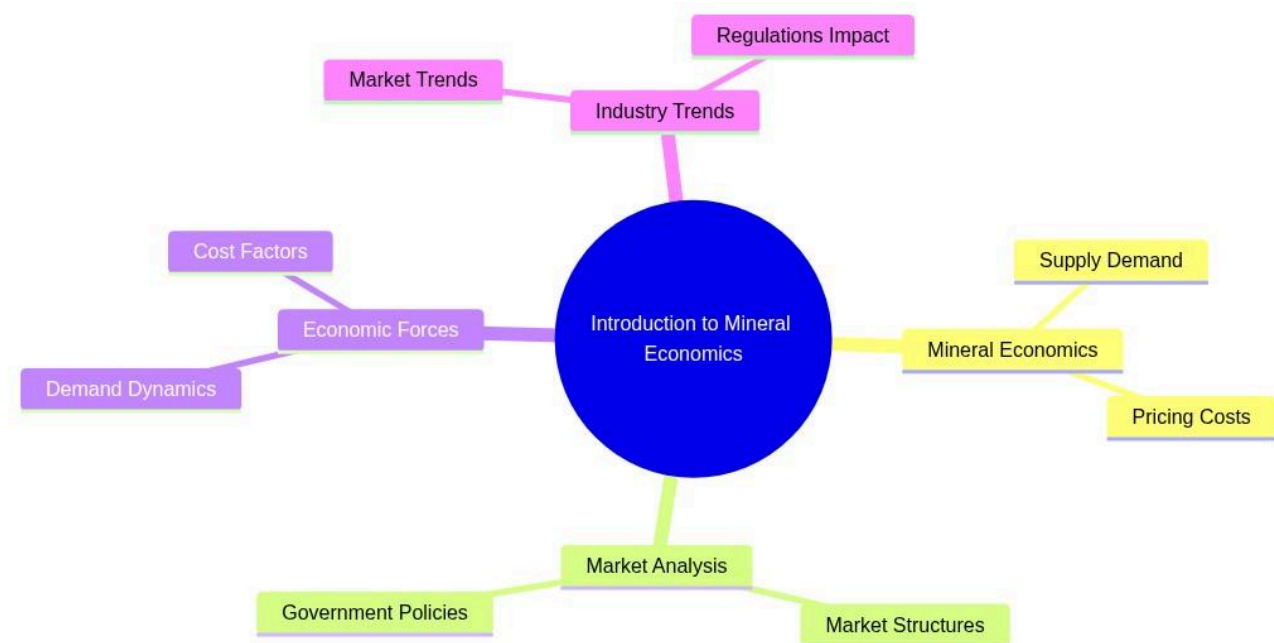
Regulations Impact

Market Trends

Industry Trends

Cost Factors

Economic Forces

Demand Dynamics

Introduction to Mineral Economics

Supply Demand

Mineral Economics

Pricing Costs

Market Analysis

Government Policies

Market Structures